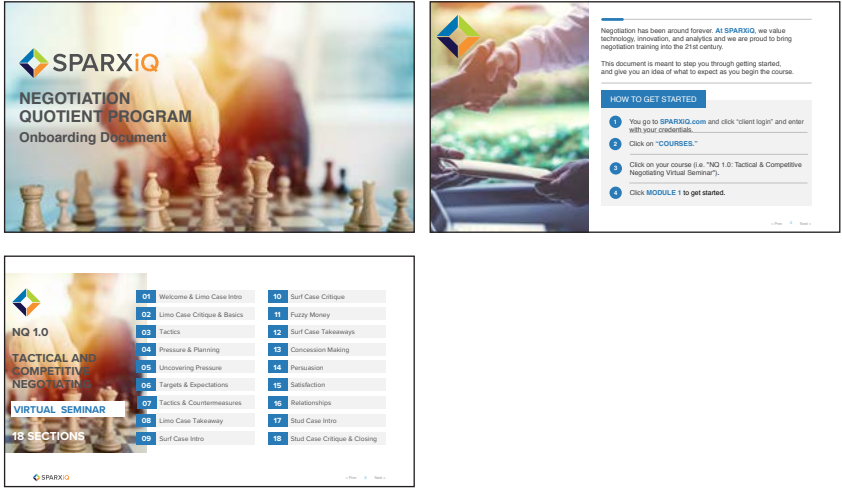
SPARXiQ

NEGOTIATION QUOTIENT PROGRAM

Onboarding Document

Negotiation has been around forever. At SPARXiQ, we value technology, innovation, and analytics and we are proud to bring negotiation training into the 21st century.

This document is meant to step you through getting started, and give you an idea of what to expect as you begin the course.

HOW TO GET STARTED

1 You go to SPARXiQ.com and click "client login" and enter with your credentials.

2 Click on "COURSES."

3 Click on your course (i.e. "NQ 1.0: Tactical & Competitive Negotiating Virtual Seminar").

4 Click MODULE 1 to get started.

< Prev 2 Next >

NQ 1.0

TACTICAL AND COMPETITIVE NEGOTIATING

VIRTUAL SEMINAR

18 SECTIONS

01 Welcome & Limo Case Intro
02 Limo Case Critique & Basics
03 Tactics
04 Pressure & Planning
05 Uncovering Pressure
06 Targets & Expectations
07 Tactics & Countermeasures
08 Limo Case Takeaway
09 Surf Case Intro

10 Surf Case Critique
11 Fuzzy Money
12 Surf Case Takeaways
13 Concession Making
14 Persuasion
15 Satisfaction
16 Relationships
17 Stud Case Intro
18 Stud Case Critique & Closing

SPARXiQ

< Prev 3 Next >